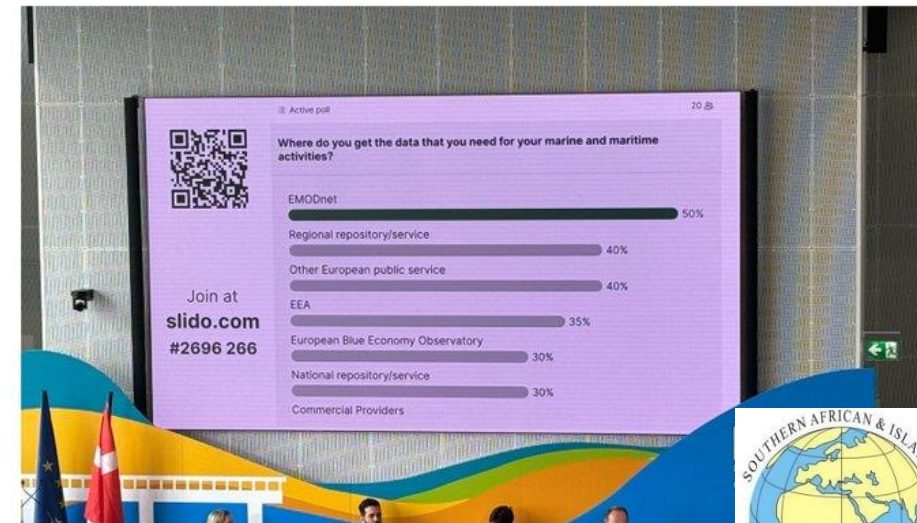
Active poll

20

Where do you get the data that you need for your marine and maritime activities?

EMODnet
50%

Regional repository/service
40%

Other European public service
40%

EEA
35%

European Blue Economy Observatory
30%

National repository/service
30%

Commercial Providers

Join at
slido.com
#2696 266

SOUTHERN AFRICAN & ISLA